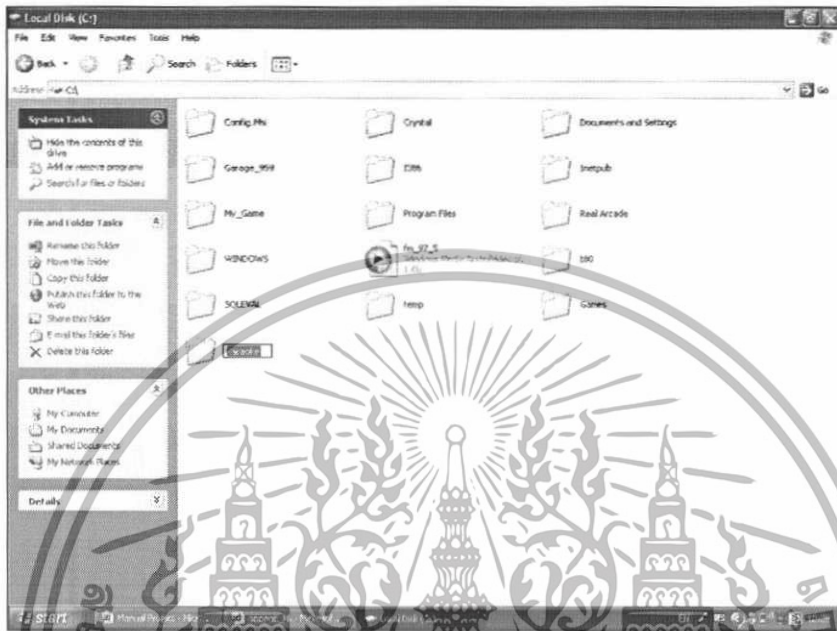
Local Disk (C:)

File Edit View Favorites Tools Help

Back Search Folders

Address C:\

Go

System Tasks

Hide the contents of this drive

Add or remove programs

Search for files or folders

File and Folder Tasks

Rename this folder

Move this folder

Copy this folder

Publish this folder to the Web

Share this folder

E-mail this folder's files

Delete this folder

Other Places

My Computer

My Documents

Shared Documents

My Network Places

Details

Config.Msi

Crystal

Documents and Settings

Garage_959

Eith

Inetpub

My_Game

Program Files

Real Arcade

WINDOWS

fm_97_5

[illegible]

180

SQLEXM

temp

Games

Karaoke

start

Manual Project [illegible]

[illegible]

Local Disk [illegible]